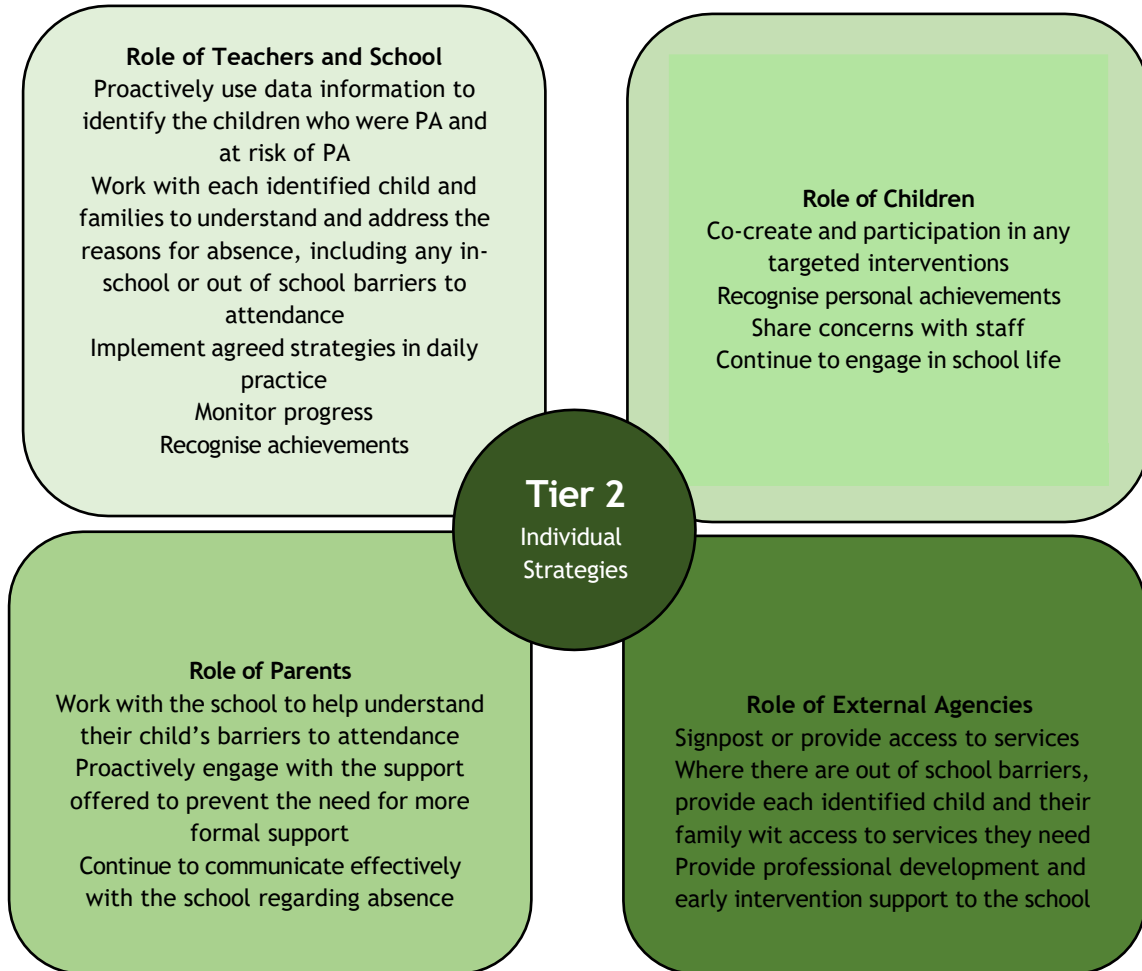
Role of Teachers and School
Proactively use data information to identify the children who were PA and at risk of PA
Work with each identified child and families to understand and address the reasons for absence, including any in-school or out of school barriers to attendance
Implement agreed strategies in daily practice
Monitor progress
Recognise achievements

Role of Children
Co-create and participation in any targeted interventions
Recognise personal achievements
Share concerns with staff
Continue to engage in school life

Tier 2
Individual Strategies

Role of Parents
Work with the school to help understand their child's barriers to attendance
Proactively engage with the support offered to prevent the need for more formal support
Continue to communicate effectively with the school regarding absence

Role of External Agencies
Signpost or provide access to services
Where there are out of school barriers, provide each identified child and their family wit access to services they need
Provide professional development and early intervention support to the school